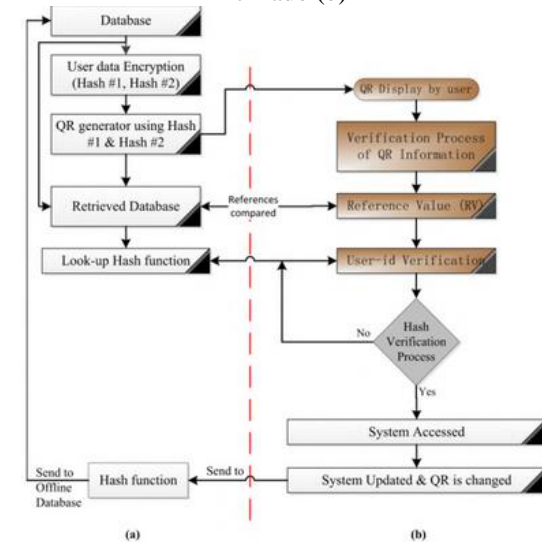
Database

User data Encryption (Hash #1, Hash #2)

QR generator using Hash #1 & Hash #2

Retrieved Database

Look-up Hash function

QR Display by user

Verification Process of QR Information

References compared

Reference Value (RV)

User-id Verification

No

Hash Verification Process

Yes

System Accessed

Send to Offline Database

Hash function

Send to

System Updated & QR is changed

(a)

(b)